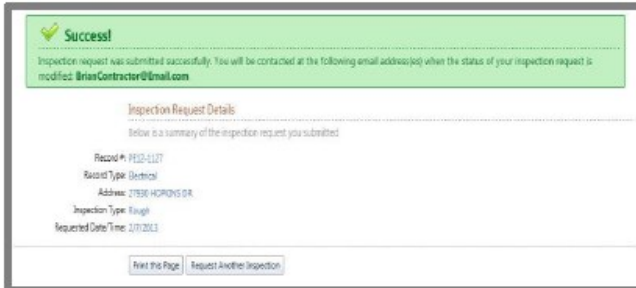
Success!

Inspection request was submitted successfully. You will be contacted at the following email address(es) when the status of your inspection request is modified: BrianContractor@Email.com

Inspection Request Details

Below is a summary of the inspection request you submitted

Record #: PE12-1127
Record Type: Electrical
Address: 27890 HOPKINS DR
Inspection Type: Rough
Requested Date/Time: 2/7/2013

Print this Page | Request Another Inspection